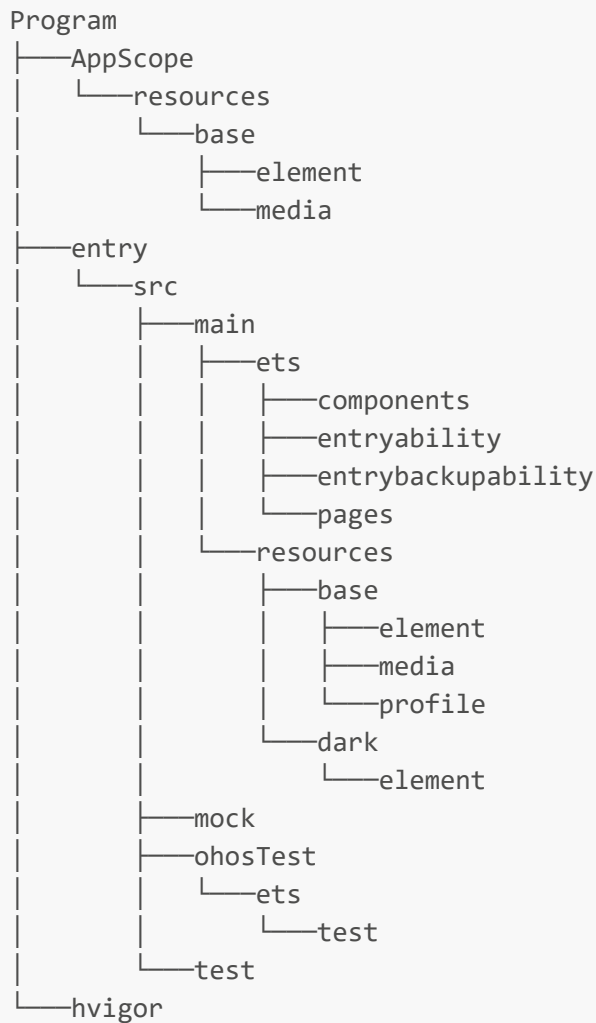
Program
├──AppScope
│   └──resources
│       └──base
│           ├──element
│           └──media
├──entry
│   └──src
│       ├──main
│       │   ├──ets
│       │   │   ├──components
│       │   │   ├──entryability
│       │   │   ├──entrybackupability
│       │   │   └──pages
│       │   └──resources
│       │       ├──base
│       │       │   ├──element
│       │       │   ├──media
│       │       │   └──profile
│       │       └──dark
│       │           └──element
│       │
│       ├──mock
│       ├──ohosTest
│       │   └──ets
│       │       └──test
│       └──test
└──hvigor